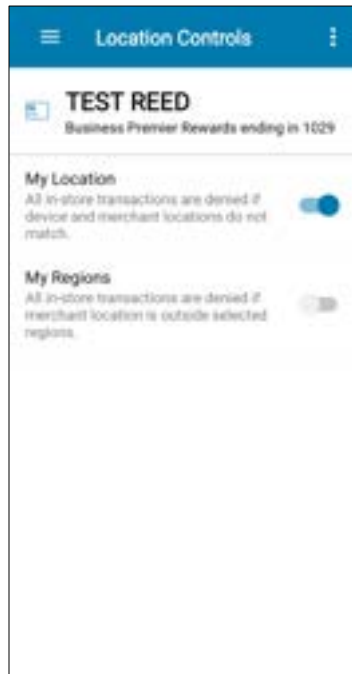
Location Controls

TEST REED
Business Premier Rewards ending in 1029

My Location
All in-store transactions are denied if device and merchant locations do not match.

My Regions
All in-store transactions are denied if merchant location is outside selected regions.